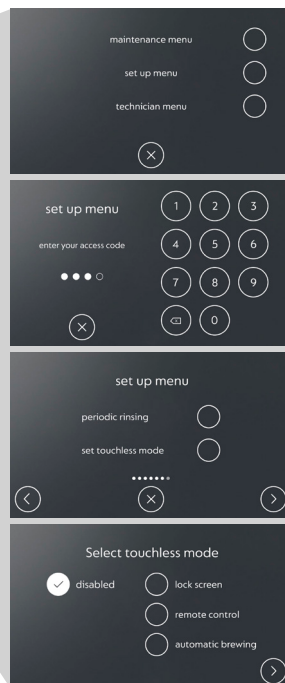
maintenance menu

set up menu

technician menu

set up menu

enter your access code

1 2 3
4 5 6
7 8 9
0

set up menu

periodic rinsing

set touchless mode

Select touchless mode

disabled

lock screen

remote control

automatic brewing